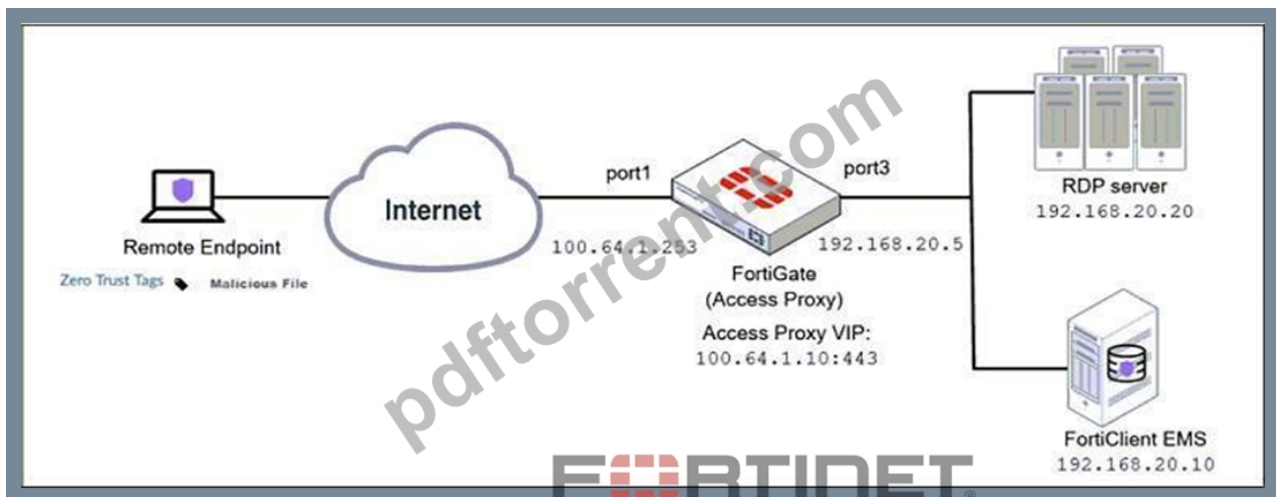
Remote Endpoint

Zero Trust Tags Malicious File

Internet

port1

100.64.1.253

FortiGate
(Access Proxy)

Access Proxy VIP:
100.64.1.10:443

port3

192.168.20.5

RDP server
192.168.20.20

FortiClient EMS
192.168.20.10

FORTINET

pdftorrent.com